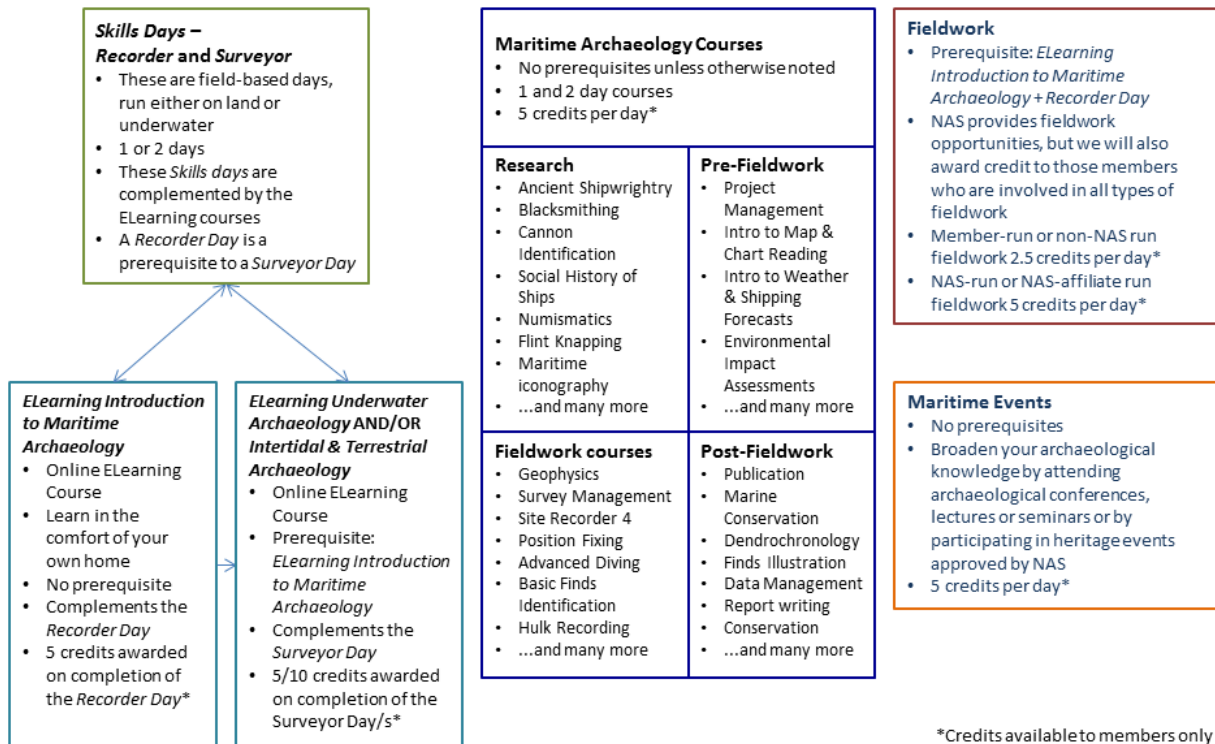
**Skills Days – Recorder and Surveyor**
- These are field-based days, run either on land or underwater
- 1 or 2 days
- These *Skills days* are complemented by the ELearning courses
- A *Recorder Day* is a prerequisite to a *Surveyor Day*

**ELearning Introduction to Maritime Archaeology**
- Online ELearning Course
- Learn in the comfort of your own home
- No prerequisite
- Complements the *Recorder Day*
- 5 credits awarded on completion of the *Recorder Day**

**ELearning Underwater Archaeology AND/OR Intertidal & Terrestrial Archaeology**
- Online ELearning Course
- Prerequisite: *ELearning Introduction to Maritime Archaeology*
- Complements the *Surveyor Day*
- 5/10 credits awarded on completion of the Surveyor Day/s*

**Maritime Archaeology Courses**
- No prerequisites unless otherwise noted
- 1 and 2 day courses
- 5 credits per day*

**Research**
- Ancient Shipwrightry
- Blacksmithing
- Cannon Identification
- Social History of Ships
- Numismatics
- Flint Knapping
- Maritime iconography
- ...and many more

**Pre-Fieldwork**
- Project Management
- Intro to Map & Chart Reading
- Intro to Weather & Shipping Forecasts
- Environmental Impact Assessments
- ...and many more

**Fieldwork courses**
- Geophysics
- Survey Management
- Site Recorder 4
- Position Fixing
- Advanced Diving
- Basic Finds Identification
- Hulk Recording
- ...and many more

**Post-Fieldwork**
- Publication
- Marine Conservation
- Dendrochronology
- Finds Illustration
- Data Management
- Report writing
- Conservation
- ...and many more

**Fieldwork**
- Prerequisite: *ELearning Introduction to Maritime Archaeology + Recorder Day*
- NAS provides fieldwork opportunities, but we will also award credit to those members who are involved in all types of fieldwork
- Member-run or non-NAS run fieldwork 2.5 credits per day*
- NAS-run or NAS-affiliate run fieldwork 5 credits per day*

**Maritime Events**
- No prerequisites
- Broaden your archaeological knowledge by attending archaeological conferences, lectures or seminars or by participating in heritage events approved by NAS
- 5 credits per day*

*Credits available to members only